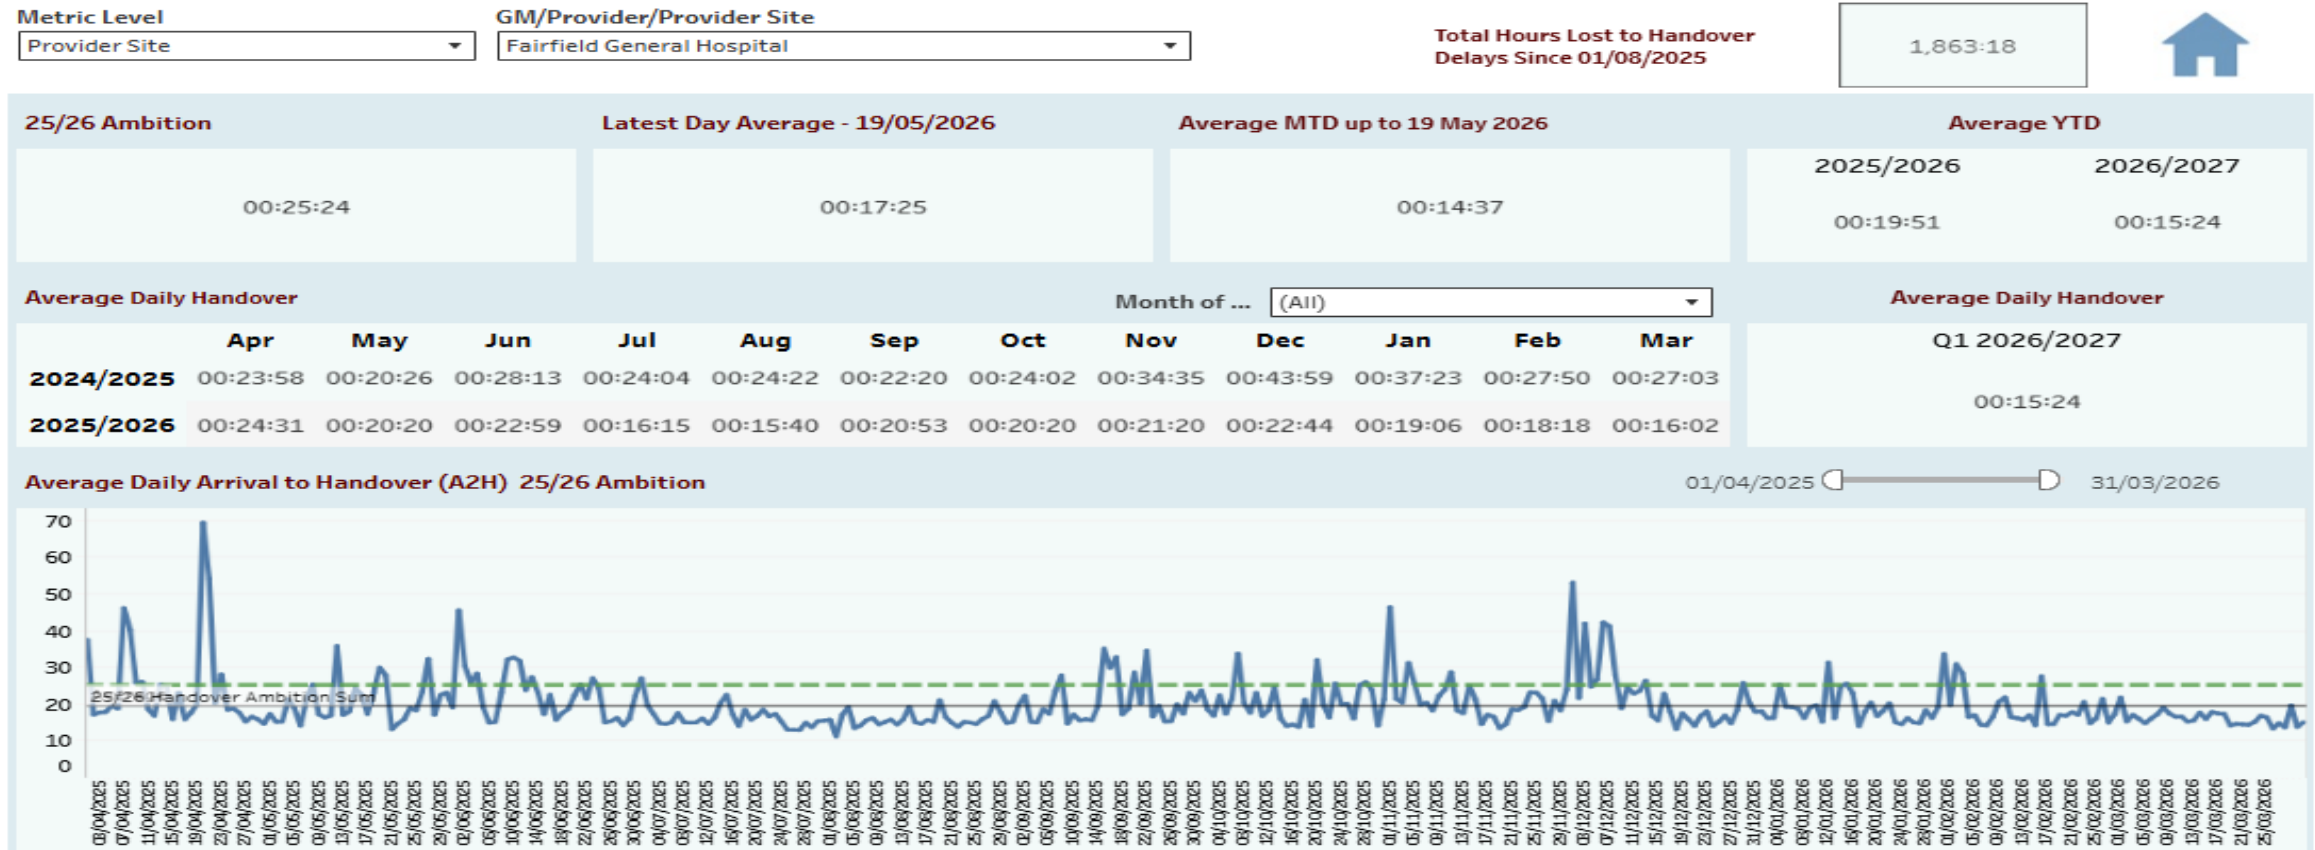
Metric Level
Provider Site

GM/Provider/Provider Site
Fairfield General Hospital

Total Hours Lost to Handover Delays Since 01/08/2025

1,863:18

25/26 Ambition
00:25:24

Latest Day Average - 19/05/2026
00:17:25

Average MTD up to 19 May 2026
00:14:37

Average YTD
2025/2026
00:19:51
2026/2027
00:15:24

Average Daily Handover

Month of ...
(All)

| | Apr | May | Jun | Jul | Aug | Sep | Oct | Nov | Dec | Jan | Feb | Mar |
|---|---|---|---|---|---|---|---|---|---|---|---|---|
| 2024/2025 | 00:23:58 | 00:20:26 | 00:28:13 | 00:24:04 | 00:24:22 | 00:22:20 | 00:24:02 | 00:34:35 | 00:43:59 | 00:37:23 | 00:27:50 | 00:27:03 |
| 2025/2026 | 00:24:31 | 00:20:20 | 00:22:59 | 00:16:15 | 00:15:40 | 00:20:53 | 00:20:20 | 00:21:20 | 00:22:44 | 00:19:06 | 00:18:18 | 00:16:02 |

Average Daily Handover
Q1 2026/2027
00:15:24

Average Daily Arrival to Handover (A2H) 25/26 Ambition

01/04/2025
31/03/2026

70
60
50
40
30
20
10
0

25/26 Handover Ambition Sum

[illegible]